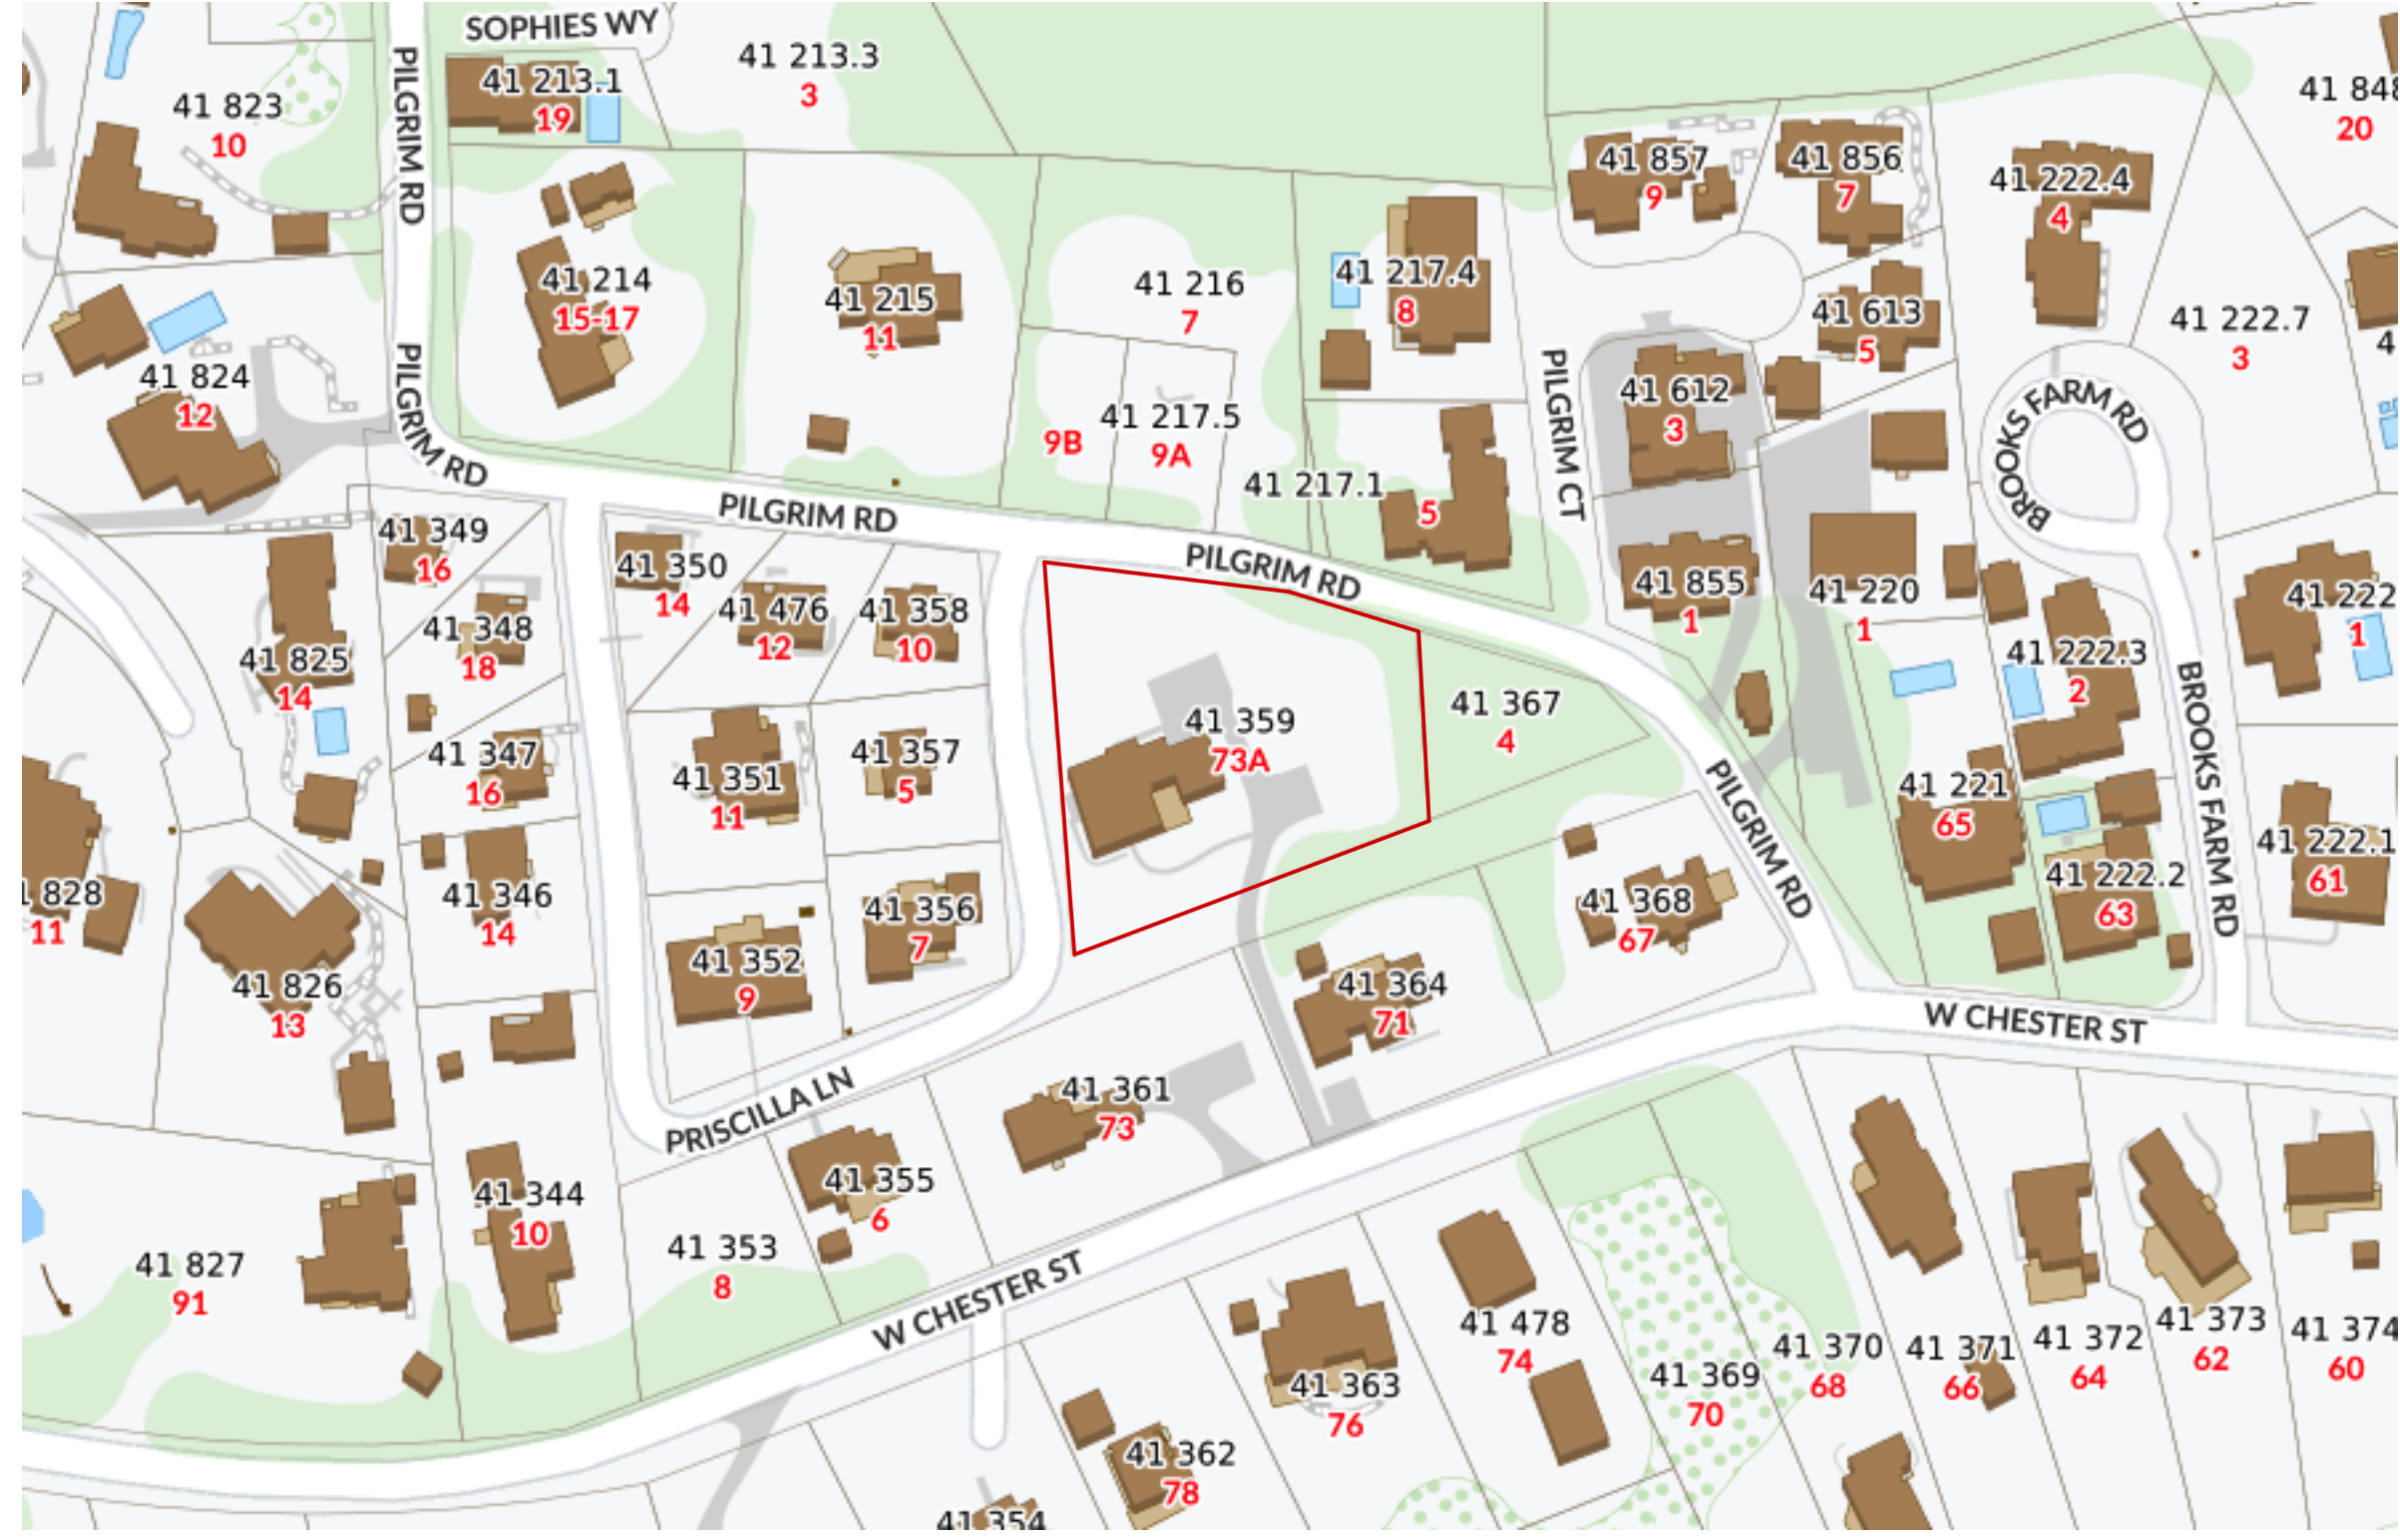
SOPHIES WY
41 213.3
3
41 213.1
19
41 823
10
PILGRIM RD
41 857
9
41 856
7
41 848
20
41 222.4
4
41 214
15-17
41 215
11
41 216
7
41 217.4
8
41 613
5
41 222.7
3
41 824
12
PILGRIM RD
41 612
3
BROOKS FARM RD
41 217.5
9B
9A
41 217.1
5
PILGRIM CT
41 349
16
PILGRIM RD
41 350
14
PILGRIM RD
41 855
1
41 220
1
41 222
1
41 476
12
41 358
10
41 348
18
41 825
14
41 222.3
2
41 367
4
41 359
73A
41 347
16
41 351
11
41 357
5
PILGRIM RD
41 221
65
BROOKS FARM RD
41 222.1
61
41 828
11
41 346
14
41 356
7
41 368
67
41 222.2
63
41 352
9
41 826
13
41 364
71
W CHESTER ST
PRISCILLA LN
41 361
73
41 355
6
41 344
10
41 353
8
W CHESTER ST
41 827
91
41 478
74
41 370
68
41 371
66
41 372
64
41 373
62
41 374
60
41 363
76
41 369
70
41 362
78
41 354